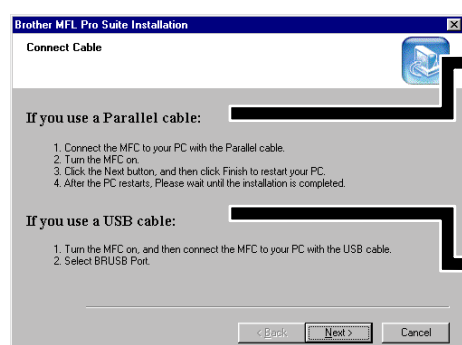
Brother MFL Pro Suite Installation

Connect Cable

If you use a Parallel cable:

1. Connect the MFC to your PC with the Parallel cable.
2. Turn the MFC on.
3. Click the Next button, and then click Finish to restart your PC.
4. After the PC restarts, Please wait until the installation is completed.

If you use a USB cable:

1. Turn the MFC on, and then connect the MFC to your PC with the USB cable.
2. Select BRUSB Port.

< Back | Next > | Cancel